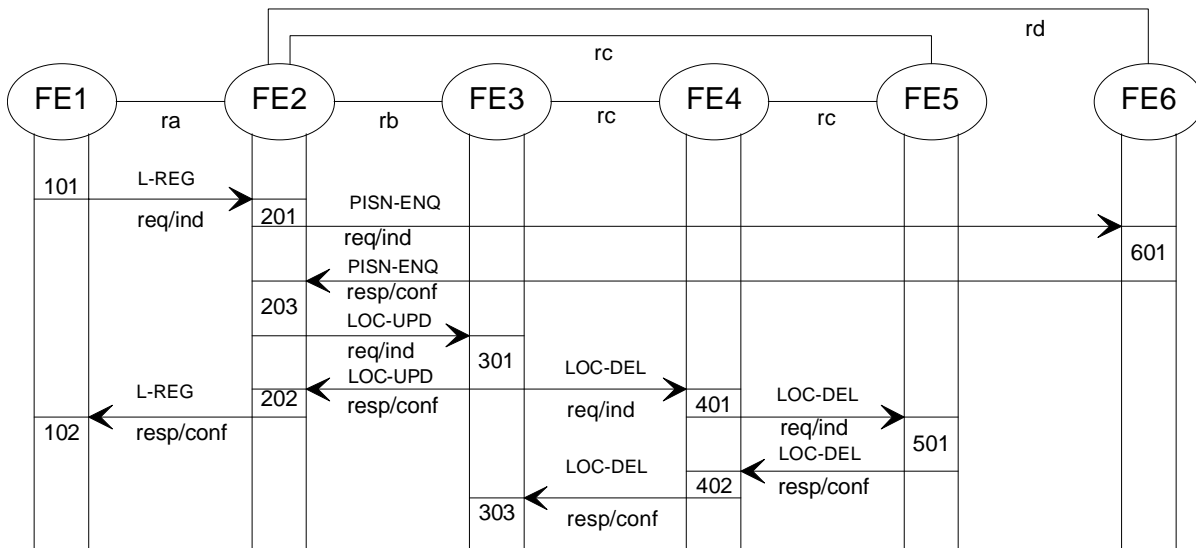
rd

rc

FE1 ra FE2 rb FE3 rc FE4 rc FE5 FE6

101 L-REG req/ind

201 PISN-ENQ req/ind

601

PISN-ENQ resp/conf

203 LOC-UPD req/ind

301

LOC-UPD resp/conf

202 L-REG

102 resp/conf

LOC-DEL req/ind

401

LOC-DEL req/ind

501

LOC-DEL resp/conf

402

LOC-DEL resp/conf

303